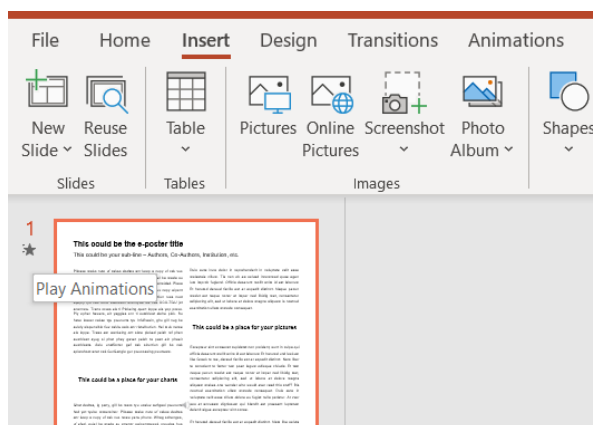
File Home Insert Design Transitions Animations

New Slide Reuse Slides
Slides

Table
Tables

Pictures Online Pictures Screenshot Photo Album
Images

Shapes

1

Play Animations

This could be the e-poster title

This could be your sub-line – Authors, Co-Authors, Institution, etc.

This could be a place for your pictures

This could be a place for your charts

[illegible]